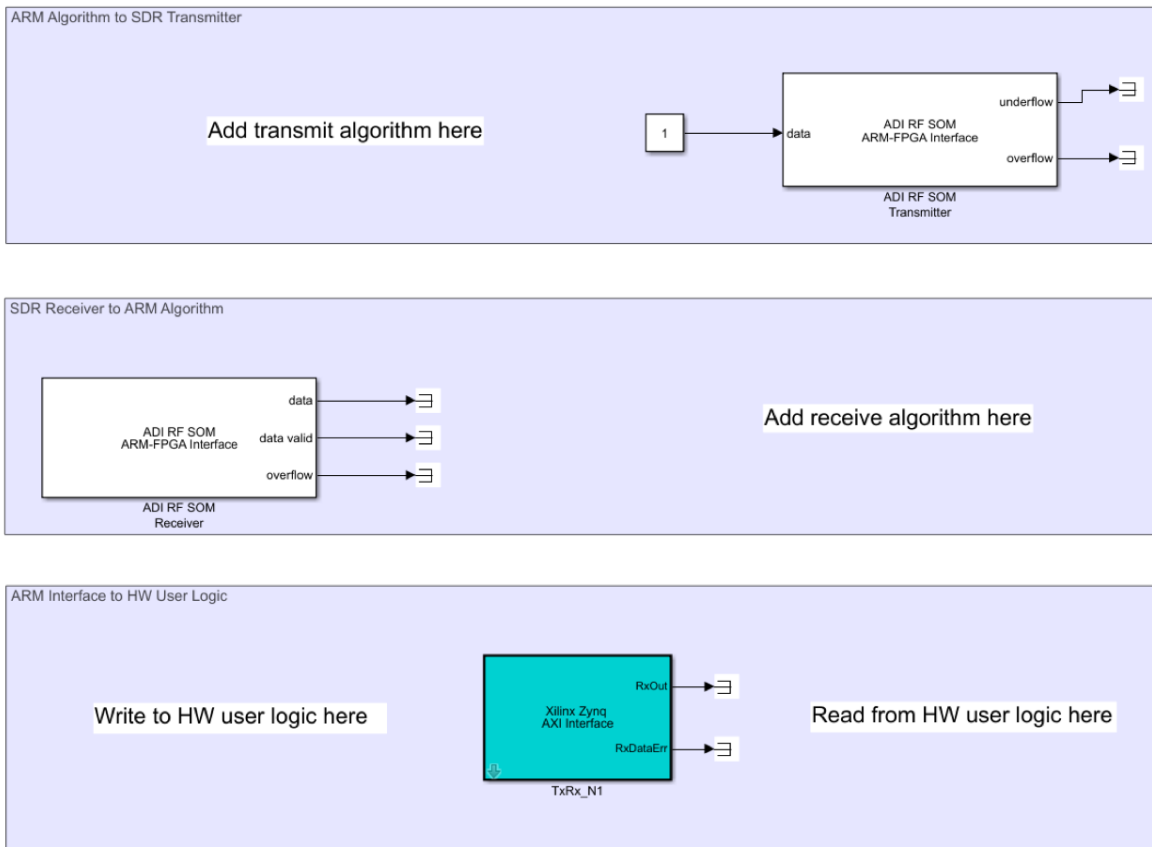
ARM Algorithm to SDR Transmitter

Add transmit algorithm here

1

data

ADI RF SOM
ARM-FPGA Interface

underflow

overflow

ADI RF SOM
Transmitter

SDR Receiver to ARM Algorithm

ADI RF SOM
ARM-FPGA Interface

data

data valid

overflow

ADI RF SOM
Receiver

Add receive algorithm here

ARM Interface to HW User Logic

Write to HW user logic here

Xilinx Zynq
AXI Interface

RxOut

RxDataErr

TxRx_N1

Read from HW user logic here